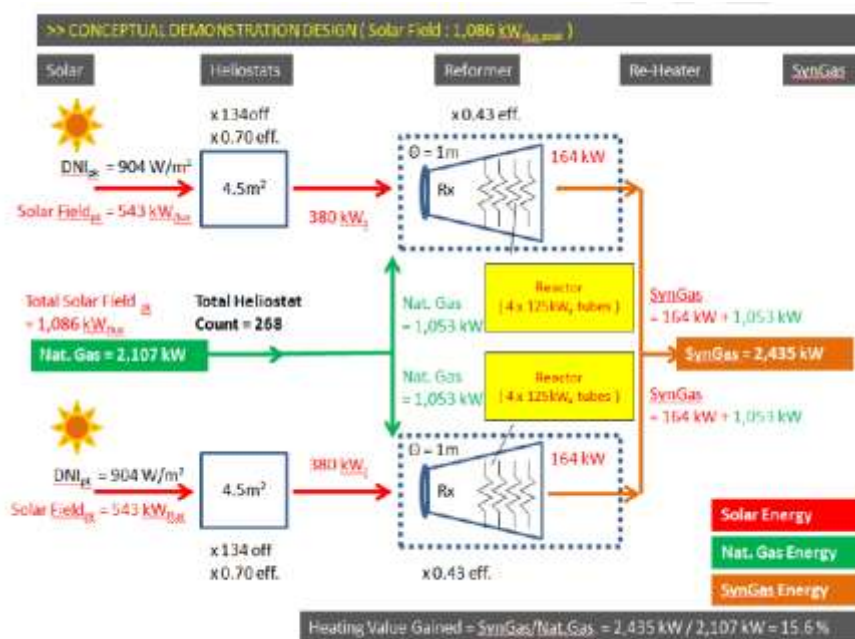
>> CONCEPTUAL DEMONSTRATION DESIGN ( Solar Field : 1,086 $kW_{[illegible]}$ )

Solar

Heliostats

Reformer

Re-Heater

SynGas

x 134off
x 0.70 eff.

x 0.43 eff.

$DNI_{pk}$ = 904 W/m²

Solar $Field_{pk}$ = 543 $kW_{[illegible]}$

4.5m²

380 $kW_t$

Θ = 1m

Rx

164 kW

Total Solar Field $_{pk}$ = 1,086 $kW_{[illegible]}$

Total Heliostat Count = 268

Nat. Gas = 2,107 kW

Nat. Gas = 1,053 kW

Reactor ( 4 x 125kW, tubes )

SynGas = 164 kW + 1,053 kW

SynGas = 2,435 kW

Nat. Gas = 1,053 kW

Reactor ( 4 x 125kW, tubes )

SynGas = 164 kW + 1,053 kW

$DNI_{pk}$ = 904 W/m²

Solar $Field_{pk}$ = 543 $kW_{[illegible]}$

4.5m²

380 $kW_t$

Θ = 1m

Rx

164 kW

x 134 off
x 0.70 eff.

x 0.43 eff.

Solar Energy

Nat. Gas Energy

SynGas Energy

Heating Value Gained = SynGas/Nat.Gas = 2,435 kW / 2,107 kW = 15.6 %